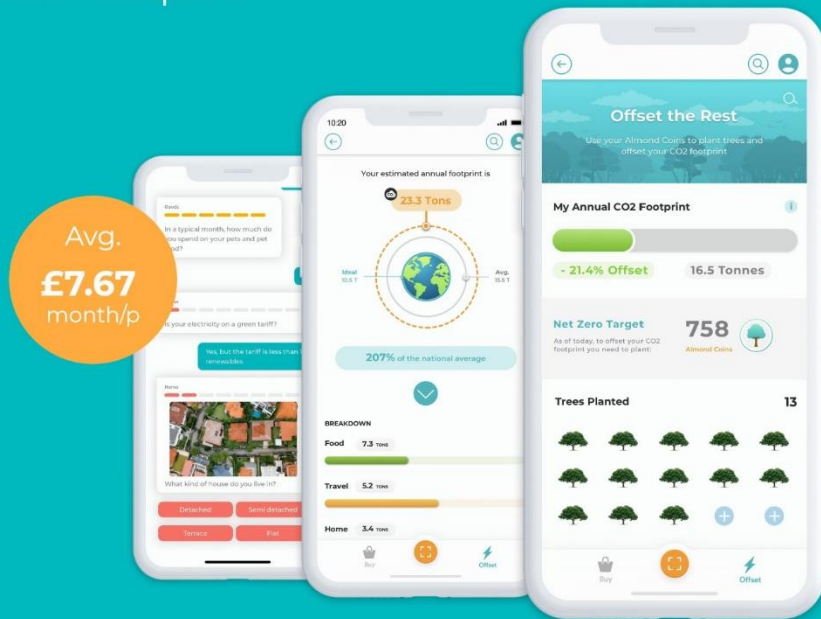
Avg.
£7.67
month/p

Goods
In a typical month, how much do you spend on your pets and pet food?
Is your electricity on a green tariff?
Yes, but the tariff is less than 100% renewables
Home
What kind of house do you live in?
Detached
Semi detached
Terrace
Flat

10:20
Your estimated annual footprint is
23.3 Tons
Ideal 10.5 T
Avg. 11.5 T
207% of the national average
BREAKDOWN
Food 7.3 TONS
Travel 5.2 TONS
Home 3.4 TONS
Buy
Offset

Offset the Rest
Use your Almond Coins to plant trees and offset your CO2 footprint
My Annual CO2 Footprint
- 21.4% Offset
16.5 Tonnes
Net Zero Target
As of today, to offset your CO2 footprint you need to plant:
758
Almond Coins
Trees Planted
13
Buy
Offset